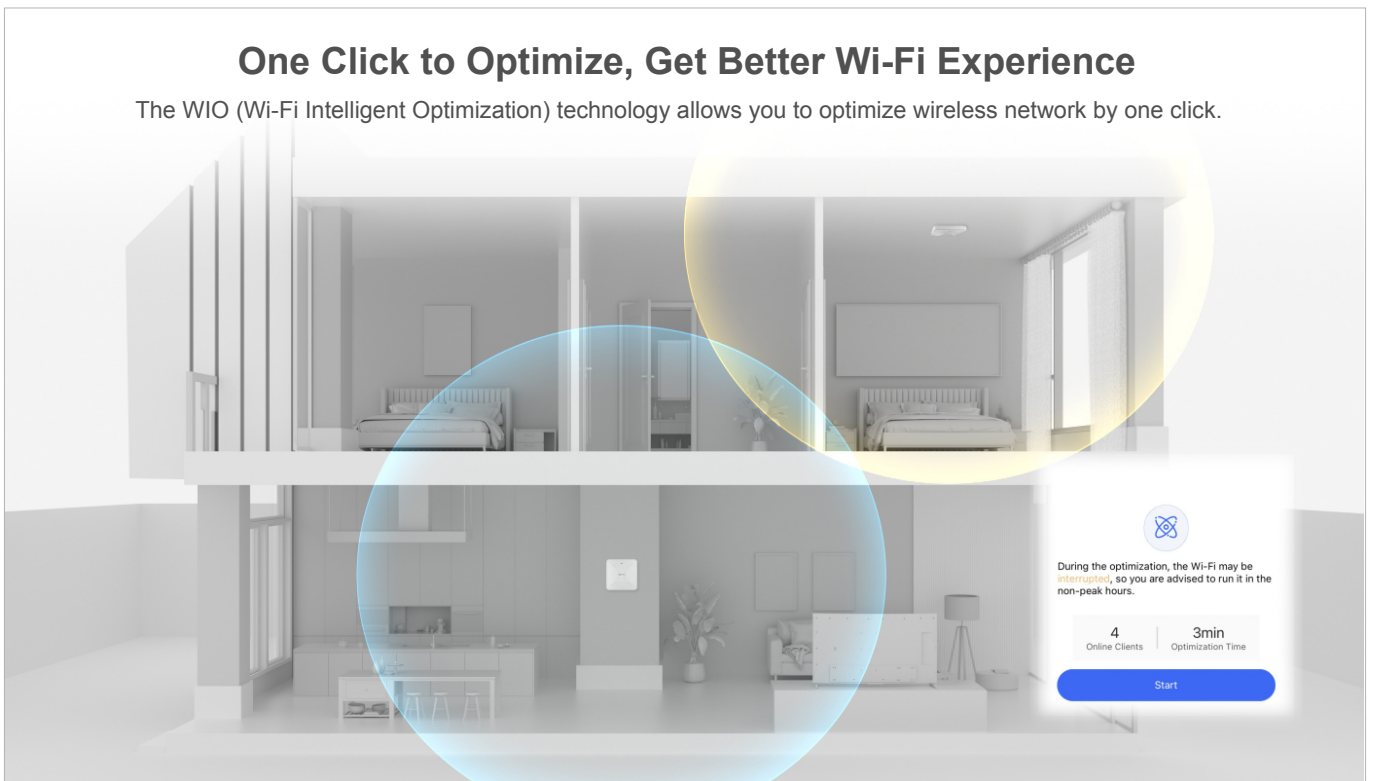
One Click to Optimize, Get Better Wi-Fi Experience

The WIO (Wi-Fi Intelligent Optimization) technology allows you to optimize wireless network by one click.

During the optimization, the Wi-Fi may be interrupted, so you are advised to run it in the non-peak hours.

| 4 | 3min |
|---|---|
| Online Clients | Optimization Time |

Start